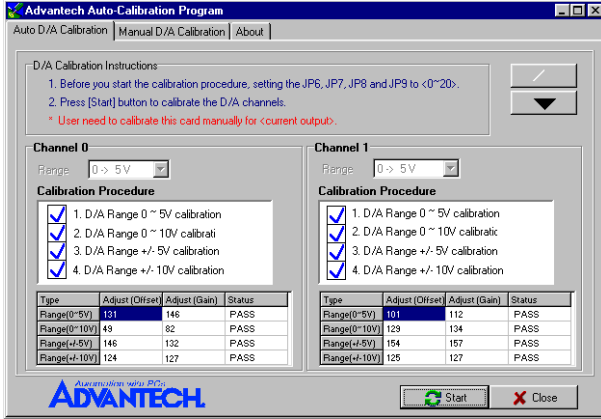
Advantech Auto-Calibration Program

Auto D/A Calibration | Manual D/A Calibration | About

D/A Calibration Instructions

1. Before you start the calibration procedure, setting the JP6, JP7, JP8 and JP9 to <0~20>.

2. Press [Start] button to calibrate the D/A channels.

* User need to calibrate this card manually for <current output>.

Channel 0

Range 0 -> 5V

Calibration Procedure

1. D/A Range 0 ~ 5V calibration

2. D/A Range 0 ~ 10V calibrati

3. D/A Range +/- 5V calibration

4. D/A Range +/- 10V calibration

| Type | Adjust (Offset) | Adjust (Gain) | Status |
|---|---|---|---|
| Range(0~5V) | 131 | 146 | PASS |
| Range(0~10V) | 49 | 82 | PASS |
| Range(+/-5V) | 146 | 132 | PASS |
| Range(+/-10V) | 124 | 127 | PASS |

Channel 1

Range 0 -> 5V

Calibration Procedure

1. D/A Range 0 ~ 5V calibration

2. D/A Range 0 ~ 10V calibratic

3. D/A Range +/- 5V calibration

4. D/A Range +/- 10V calibration

| Type | Adjust (Offset) | Adjust (Gain) | Status |
|---|---|---|---|
| Range(0~5V) | 101 | 112 | PASS |
| Range(0~10V) | 129 | 134 | PASS |
| Range(+/-5V) | 154 | 157 | PASS |
| Range(+/-10V) | 125 | 127 | PASS |

Automation with PCs
ADVANTECH

Start

Close